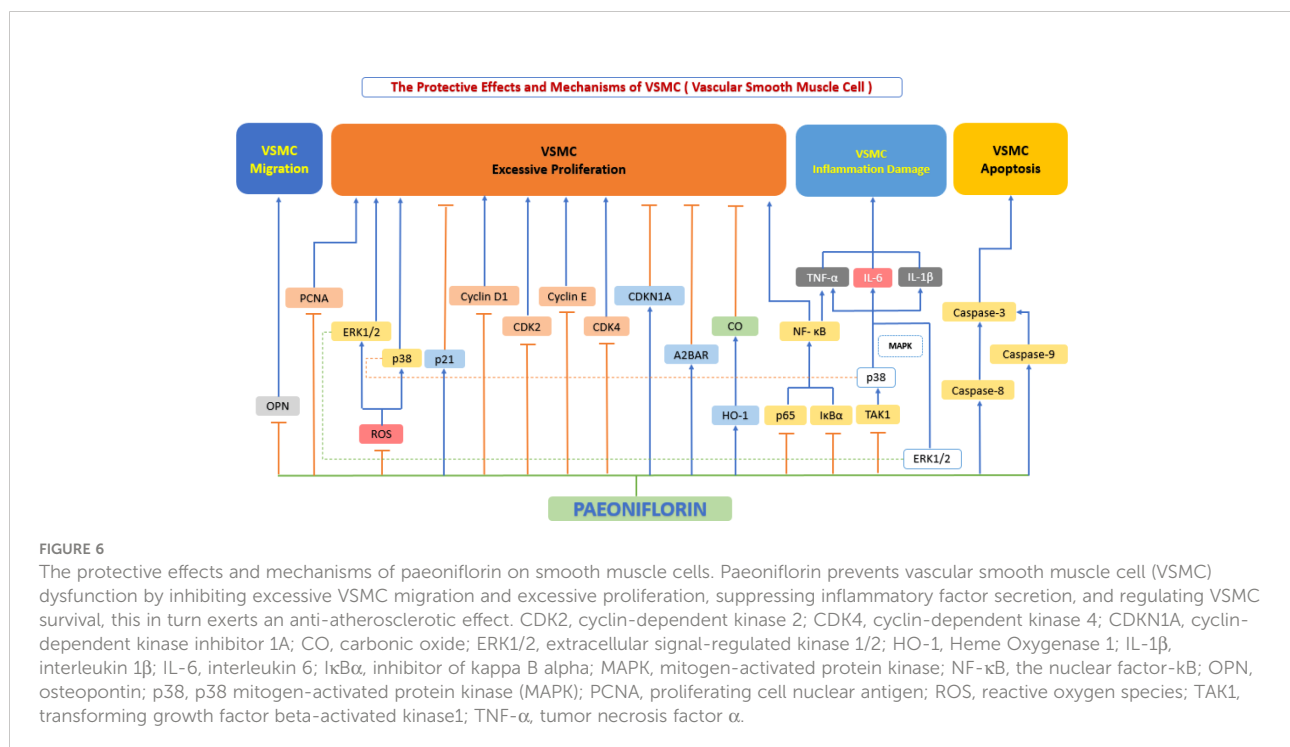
The Protective Effects and Mechanisms of VSMC ( Vascular Smooth Muscle Cell )

VSMC Migration

VSMC Excessive Proliferation

VSMC Inflammation Damage

VSMC Apoptosis

TNF-α
IL-6
IL-1β

PCNA
Cyclin D1
Cyclin E
CDKN1A
Caspase-3
ERK1/2
CDK2
CDK4
CO
NF- κB
MAPK
Caspase-9
p38
p21
A2BAR
p38
Caspase-8
OPN
HO-1
p65
IκBα
TAK1
ROS
ERK1/2

PAEONIFLORIN

FIGURE 6
The protective effects and mechanisms of paeoniflorin on smooth muscle cells. Paeoniflorin prevents vascular smooth muscle cell (VSMC) dysfunction by inhibiting excessive VSMC migration and excessive proliferation, suppressing inflammatory factor secretion, and regulating VSMC survival, this in turn exerts an anti-atherosclerotic effect. CDK2, cyclin-dependent kinase 2; CDK4, cyclin-dependent kinase 4; CDKN1A, cyclin-dependent kinase inhibitor 1A; CO, carbonic oxide; ERK1/2, extracellular signal-regulated kinase 1/2; HO-1, Heme Oxygenase 1; IL-1β, interleukin 1β; IL-6, interleukin 6; IκBα, inhibitor of kappa B alpha; MAPK, mitogen-activated protein kinase; NF-κB, the nuclear factor-kB; OPN, osteopontin; p38, p38 mitogen-activated protein kinase (MAPK); PCNA, proliferating cell nuclear antigen; ROS, reactive oxygen species; TAK1, transforming growth factor beta-activated kinase1; TNF-α, tumor necrosis factor α.